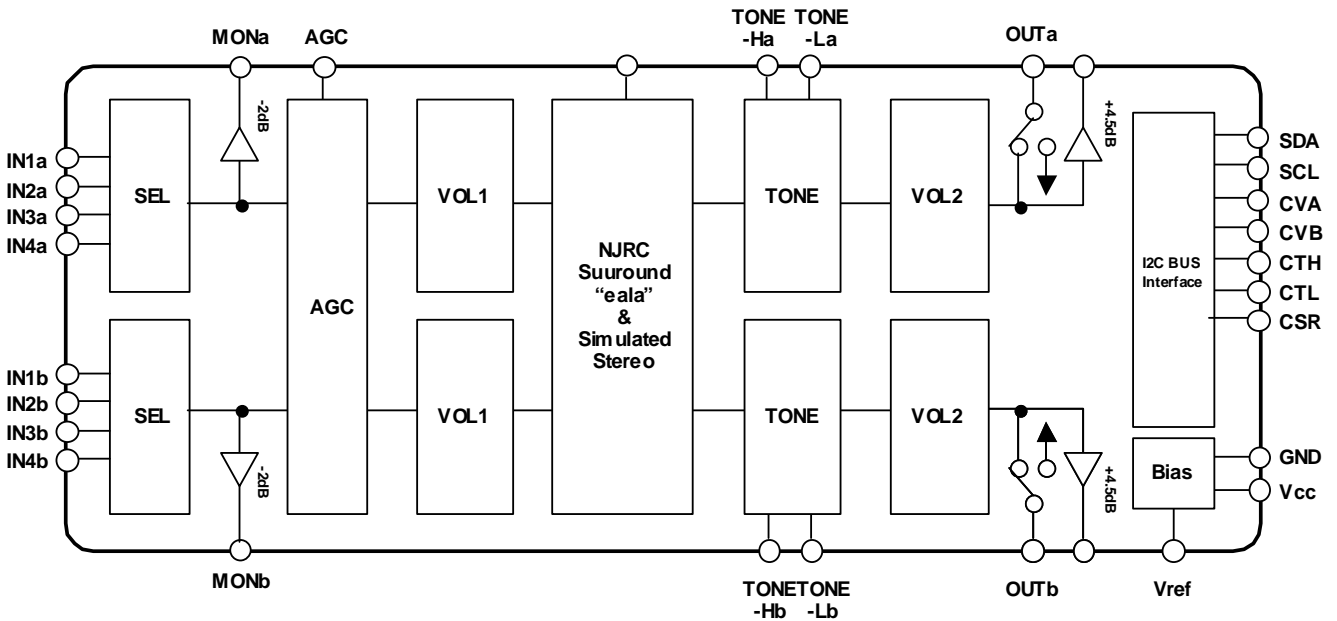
MONa AGC TONE -Ha TONE -La OUTa

IN1a
IN2a
IN3a
IN4a

SEL

-2dB

AGC

VOL1

NJRC Suuround "eala" & Simulated Stereo

TONE

VOL2

+4.5dB

I2C BUS Interface

SDA
SCL
CVA
CVB
CTH
CTL
CSR

IN1b
IN2b
IN3b
IN4b

SEL

-2dB

VOL1

TONE

VOL2

+4.5dB

Bias

GND
Vcc

MONb TONETONE -Hb -Lb OUTb Vref